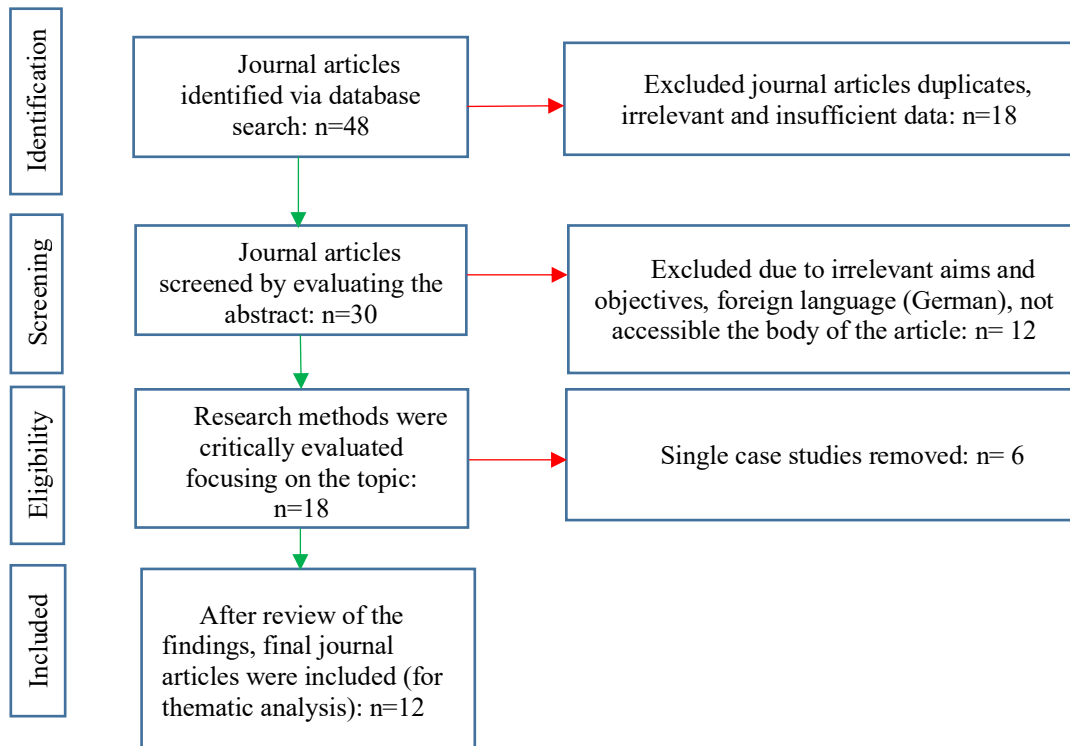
Identification

Journal articles identified via database search: n=48

Excluded journal articles duplicates, irrelevant and insufficient data: n=18

Screening

Journal articles screened by evaluating the abstract: n=30

Excluded due to irrelevant aims and objectives, foreign language (German), not accessible the body of the article: n= 12

Eligibility

Research methods were critically evaluated focusing on the topic: n=18

Single case studies removed: n= 6

Included

After review of the findings, final journal articles were included (for thematic analysis): n=12